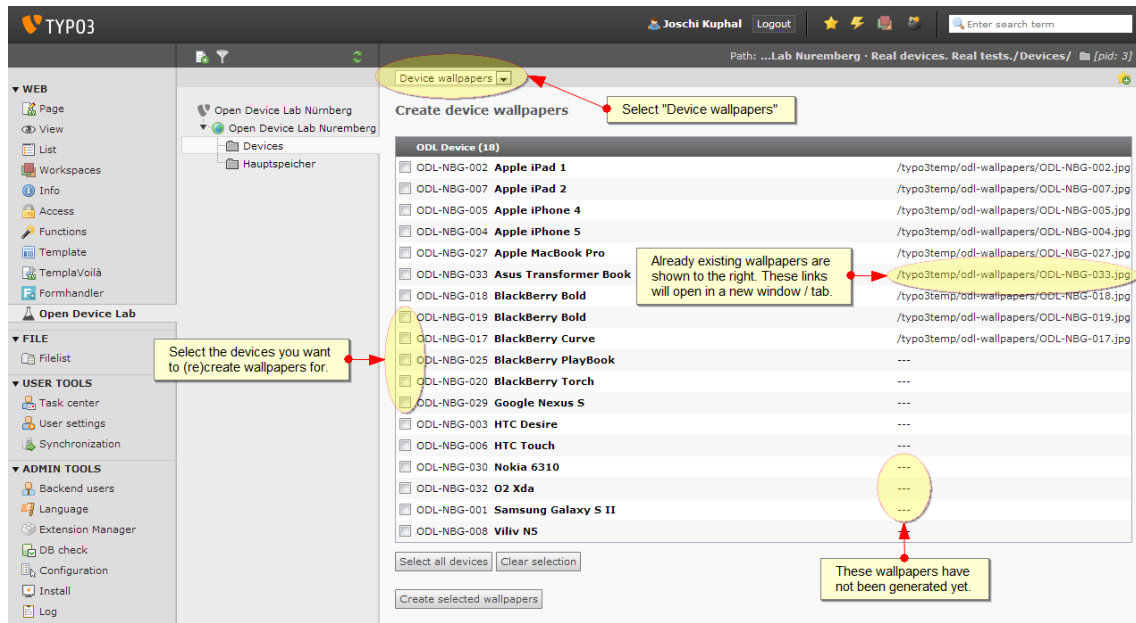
TYPO3

Joschi Kuphal Logout

Enter search term

Path: ...Lab Nuremberg · Real devices. Real tests./Devices/ [pid: 3]

▼ WEB
Page
View
List
Workspaces
Info
Access
Functions
Template
TemplaVoilà
Formhandler
Open Device Lab

▼ FILE
Filelist

▼ USER TOOLS
Task center
User settings
Synchronization

▼ ADMIN TOOLS
Backend users
Language
Extension Manager
DB check
Configuration
Install
Log

Open Device Lab Nürnberg
Open Device Lab Nuremberg
Devices
Hauptspeicher

Device wallpapers

Select "Device wallpapers"

Create device wallpapers

| ODL Device (18) | |
|---|---|
| ODL-NBG-002 Apple iPad 1 | /typo3temp/odl-wallpapers/ODL-NBG-002.jpg |
| ODL-NBG-007 Apple iPad 2 | /typo3temp/odl-wallpapers/ODL-NBG-007.jpg |
| ODL-NBG-005 Apple iPhone 4 | /typo3temp/odl-wallpapers/ODL-NBG-005.jpg |
| ODL-NBG-004 Apple iPhone 5 | /typo3temp/odl-wallpapers/ODL-NBG-004.jpg |
| ODL-NBG-027 Apple MacBook Pro | /typo3temp/odl-wallpapers/ODL-NBG-027.jpg |
| ODL-NBG-033 Asus Transformer Book | /typo3temp/odl-wallpapers/ODL-NBG-033.jpg |
| ODL-NBG-018 BlackBerry Bold | /typo3temp/odl-wallpapers/ODL-NBG-018.jpg |
| ODL-NBG-019 BlackBerry Bold | /typo3temp/odl-wallpapers/ODL-NBG-019.jpg |
| ODL-NBG-017 BlackBerry Curve | /typo3temp/odl-wallpapers/ODL-NBG-017.jpg |
| ODL-NBG-025 BlackBerry PlayBook | --- |
| ODL-NBG-020 BlackBerry Torch | --- |
| ODL-NBG-029 Google Nexus S | --- |
| ODL-NBG-003 HTC Desire | --- |
| ODL-NBG-006 HTC Touch | --- |
| ODL-NBG-030 Nokia 6310 | --- |
| ODL-NBG-032 O2 Xda | --- |
| ODL-NBG-001 Samsung Galaxy S II | --- |
| ODL-NBG-008 Viliv N5 | --- |

Already existing wallpapers are shown to the right. These links will open in a new window / tab.

Select the devices you want to (re)create wallpapers for.

Select all devices Clear selection

Create selected wallpapers

These wallpapers have not been generated yet.